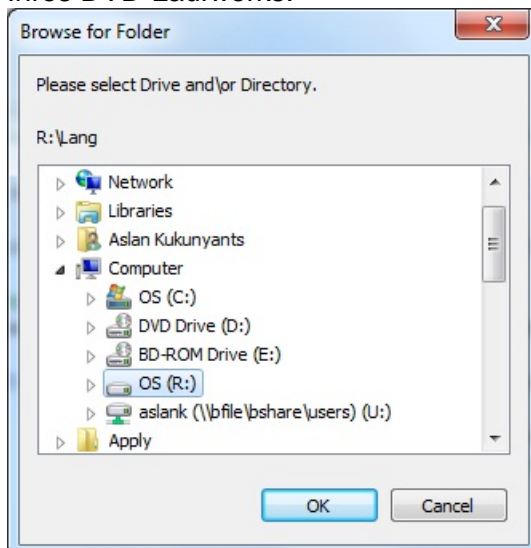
Browse for Folder

Please select Drive and\or Directory.

R:\Lang

Network
Libraries
Aslan Kukunyants
Computer
OS (C:)
DVD Drive (D:)
BD-ROM Drive (E:)
OS (R:)
aslank (\\bfile\bshare\users) (U:)
Apply

OK
Cancel